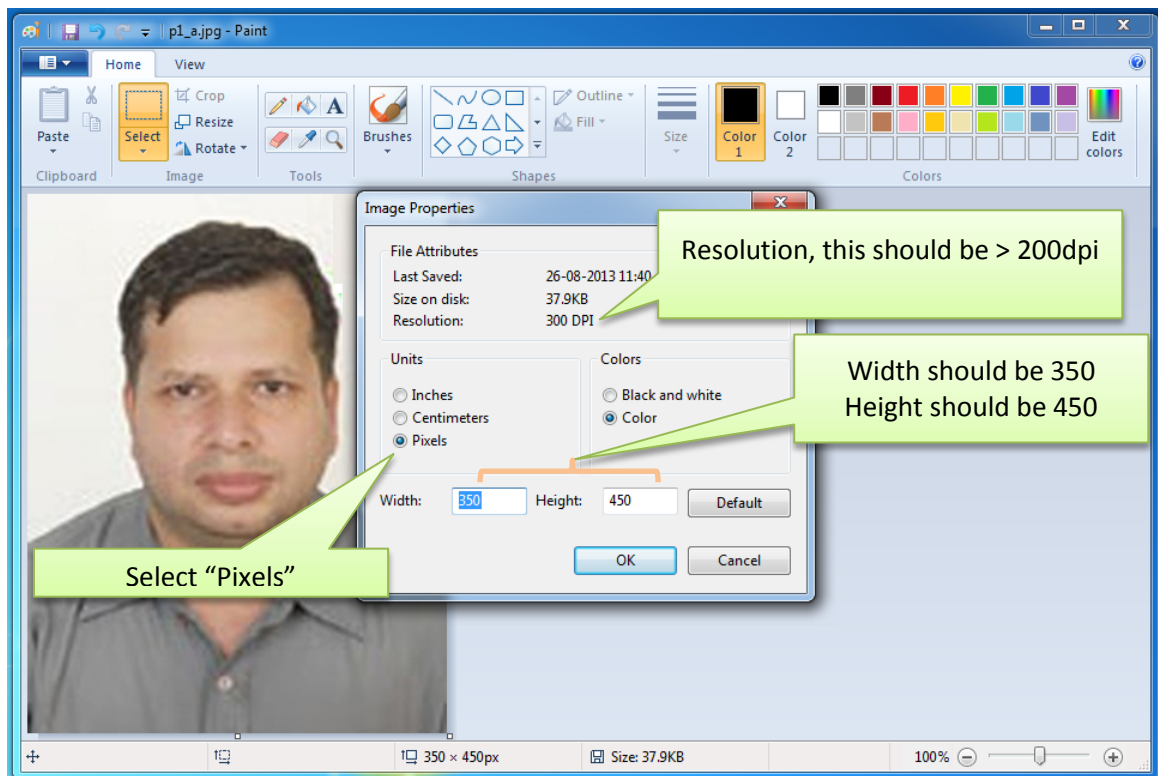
p1_a.jpg - Paint

Home View

Paste
Clipboard

Crop
Resize
Rotate
Select
Image

Tools

Brushes

Outline
Fill
Shapes

Size

Color 1
Color 2
Edit colors
Colors

Image Properties

File Attributes
Last Saved: 26-08-2013 11:40
Size on disk: 37.9KB
Resolution: 300 DPI

Resolution, this should be > 200dpi

Units
Inches
Centimeters
Pixels

Colors
Black and white
Color

Width should be 350
Height should be 450

Width: 350 Height: 450 Default

OK Cancel

Select “Pixels”

350 × 450px Size: 37.9KB 100%